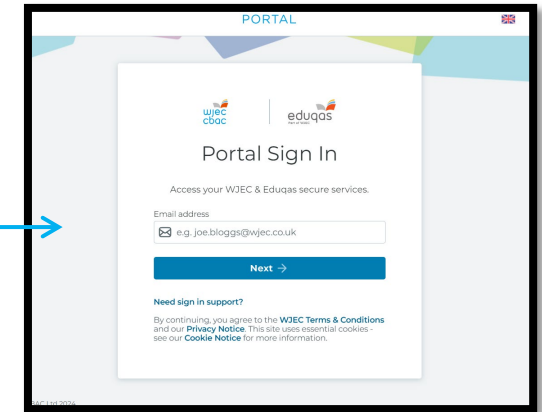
PORTAL

wjec cbac

eduqas
Part of WJEC

Portal Sign In

Access your WJEC & Eduqas secure services.

Email address

e.g. joe.bloggs@wjec.co.uk

Next →

Need sign in support?

By continuing, you agree to the WJEC Terms & Conditions and our Privacy Notice. This site uses essential cookies - see our Cookie Notice for more information.

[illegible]AC Ltd 2024